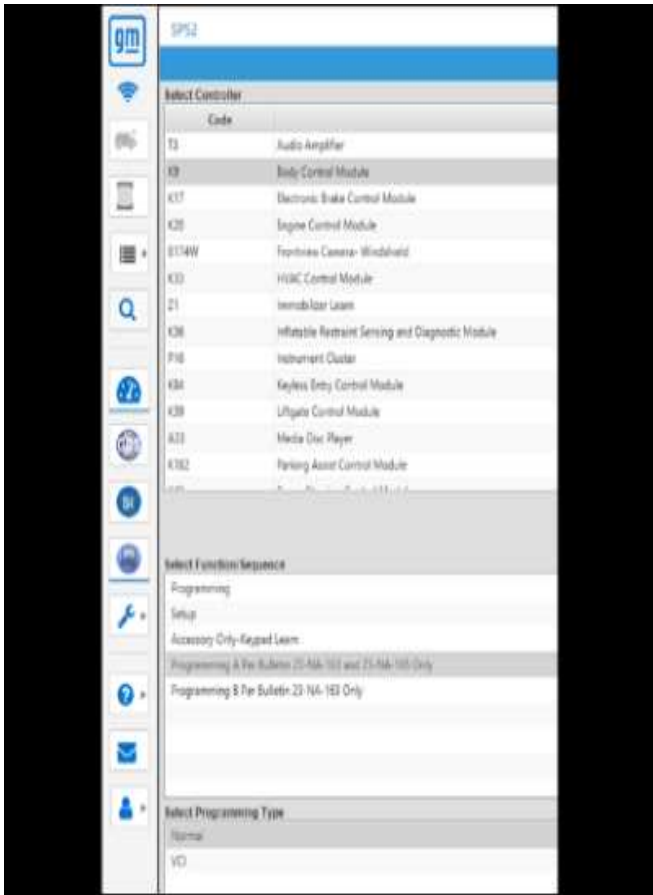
gm

SPS2

Select Controller

| Code | |
|---|---|
| T3 | Audio Amplifier |
| K9 | Body Control Module |
| K17 | Electronic Brake Control Module |
| K20 | Engine Control Module |
| B174W | Frontview Camera- Windshield |
| K33 | HVAC Control Module |
| Z1 | Immobilizer Learn |
| K36 | Inflatable Restraint Sensing and Diagnostic Module |
| P16 | Instrument Cluster |
| K84 | Keyless Entry Control Module |
| K39 | Liftgate Control Module |
| A33 | Media Disc Player |
| K182 | Parking Assist Control Module |

Select Function Sequence

Programming
Setup
Accessory Only-Keypad Learn
Programming A Per Bulletin 23-NA-163 and 23-NA-165 Only
Programming B Per Bulletin 23-NA-163 Only

Select Programming Type

Normal
VCI